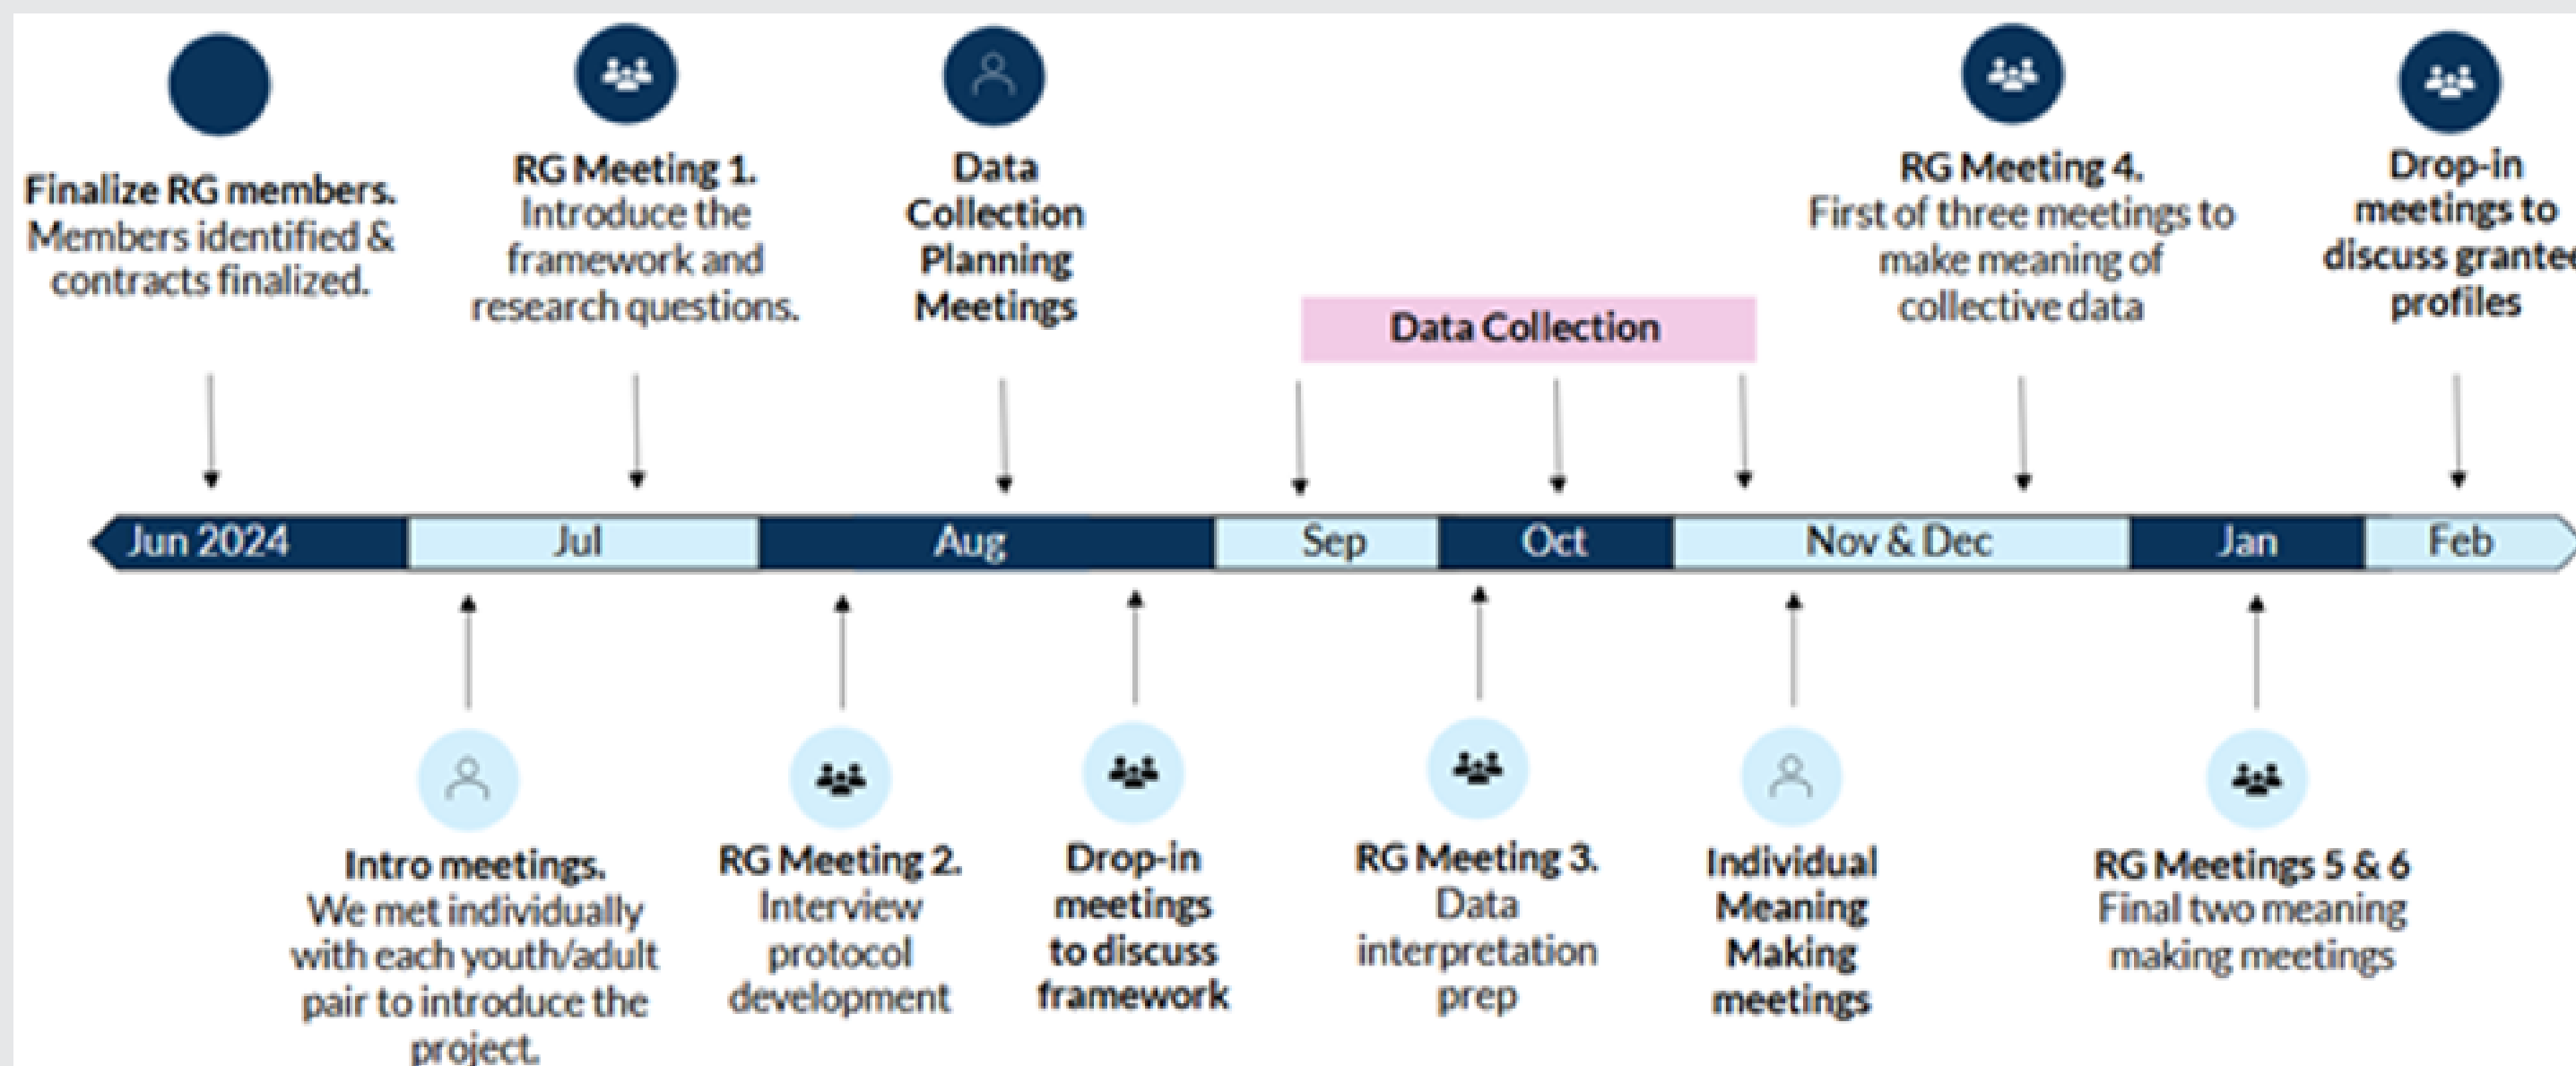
Finalize RG members. Members identified & contracts finalized.

RG Meeting 1. Introduce the framework and research questions.

Data Collection Planning Meetings

Data Collection

RG Meeting 4. First of three meetings to make meaning of collective data

Drop-in meetings to discuss grante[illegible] profiles

Jun 2024 | Jul | Aug | Sep | Oct | Nov & Dec | Jan | Feb

Intro meetings. We met individually with each youth/adult pair to introduce the project.

RG Meeting 2. Interview protocol development

Drop-in meetings to discuss framework

RG Meeting 3. Data interpretation prep

Individual Meaning Making meetings

RG Meetings 5 & 6 Final two meaning making meetings